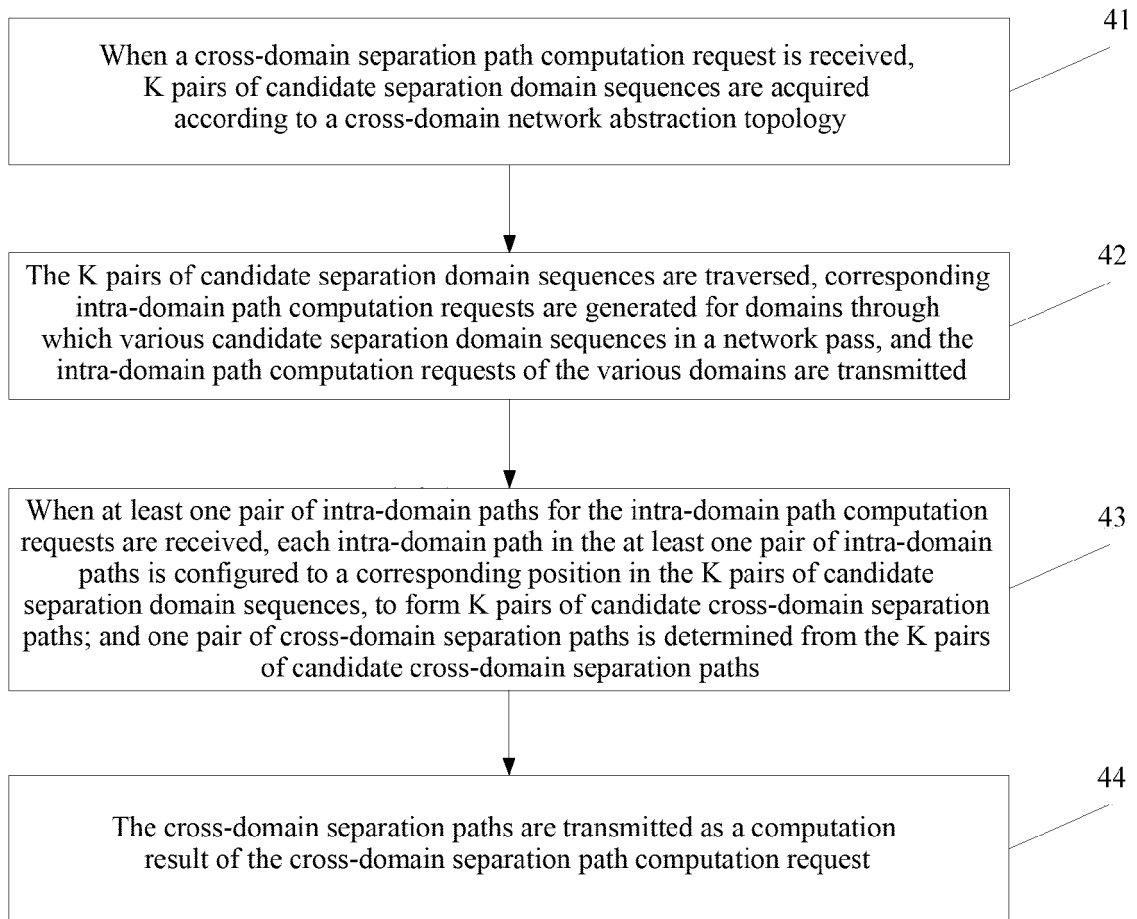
41

When a cross-domain separation path computation request is received, K pairs of candidate separation domain sequences are acquired according to a cross-domain network abstraction topology

42

The K pairs of candidate separation domain sequences are traversed, corresponding intra-domain path computation requests are generated for domains through which various candidate separation domain sequences in a network pass, and the intra-domain path computation requests of the various domains are transmitted

43

When at least one pair of intra-domain paths for the intra-domain path computation requests are received, each intra-domain path in the at least one pair of intra-domain paths is configured to a corresponding position in the K pairs of candidate separation domain sequences, to form K pairs of candidate cross-domain separation paths; and one pair of cross-domain separation paths is determined from the K pairs of candidate cross-domain separation paths

44

The cross-domain separation paths are transmitted as a computation result of the cross-domain separation path computation request